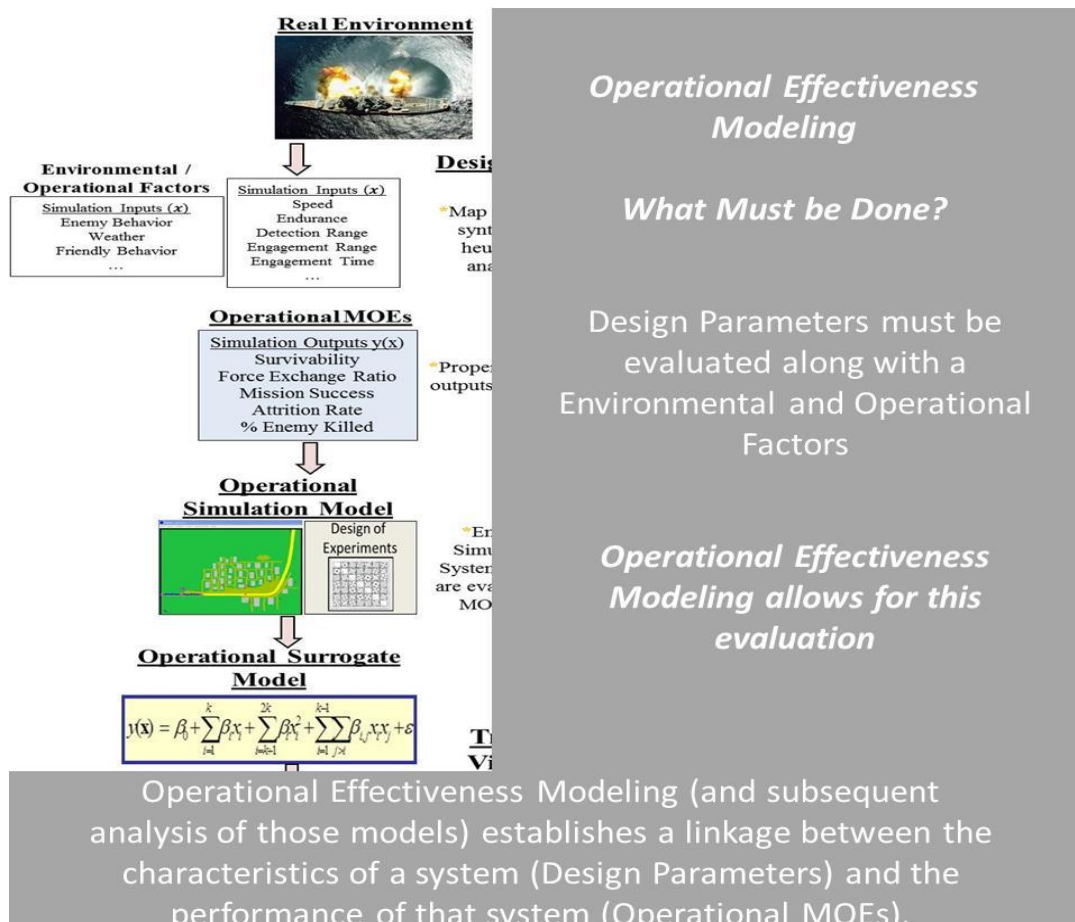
Real Environment

Environmental / Operational Factors

Simulation Inputs ($x$)
Enemy Behavior
Weather
Friendly Behavior
...

Simulation Inputs ($x$)
Speed
Endurance
Detection Range
Engagement Range
Engagement Time
...

Desig

*Map
synt
heu
ana

Operational MOEs

Simulation Outputs y(x)
Survivability
Force Exchange Ratio
Mission Success
Attrition Rate
% Enemy Killed

*Prope
outputs

Operational Simulation Model

Design of Experiments

*En
Simu
Systen
are eva
MO

Operational Surrogate Model

$y(\mathbf{x}) = \beta_0 + \sum_{i=1}^{k}\beta_i x_i + \sum_{i=k+1}^{2k}\beta_i x_i^2 + \sum_{i=1}^{k-1}\sum_{j>i}\beta_{i,j} x_i x_j + \varepsilon$

Tr
Vi

Operational Effectiveness Modeling

What Must be Done?

Design Parameters must be evaluated along with a Environmental and Operational Factors

Operational Effectiveness Modeling allows for this evaluation

Operational Effectiveness Modeling (and subsequent analysis of those models) establishes a linkage between the characteristics of a system (Design Parameters) and the performance of that system (Operational MOEs).